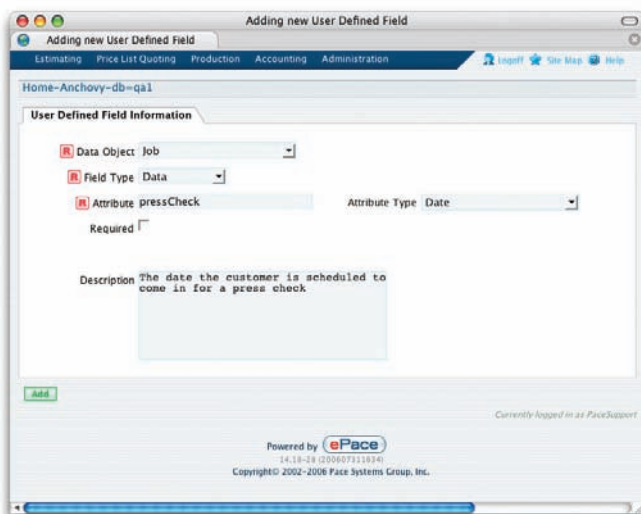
Adding new User Defined Field

Adding new User Defined Field

Estimating Price List Quoting Production Accounting Administration

Logoff Site Map Help

Home-Anchovy-db-qa1

User Defined Field Information

R Data Object Job

R Field Type Data

R Attribute pressCheck

Attribute Type Date

Required

Description The date the customer is scheduled to come in for a press check

Add

Currently logged in as PaceSupport

Powered by ePace

14.18-29 (200607311634)

Copyright© 2002-2006 Pace Systems Group, Inc.